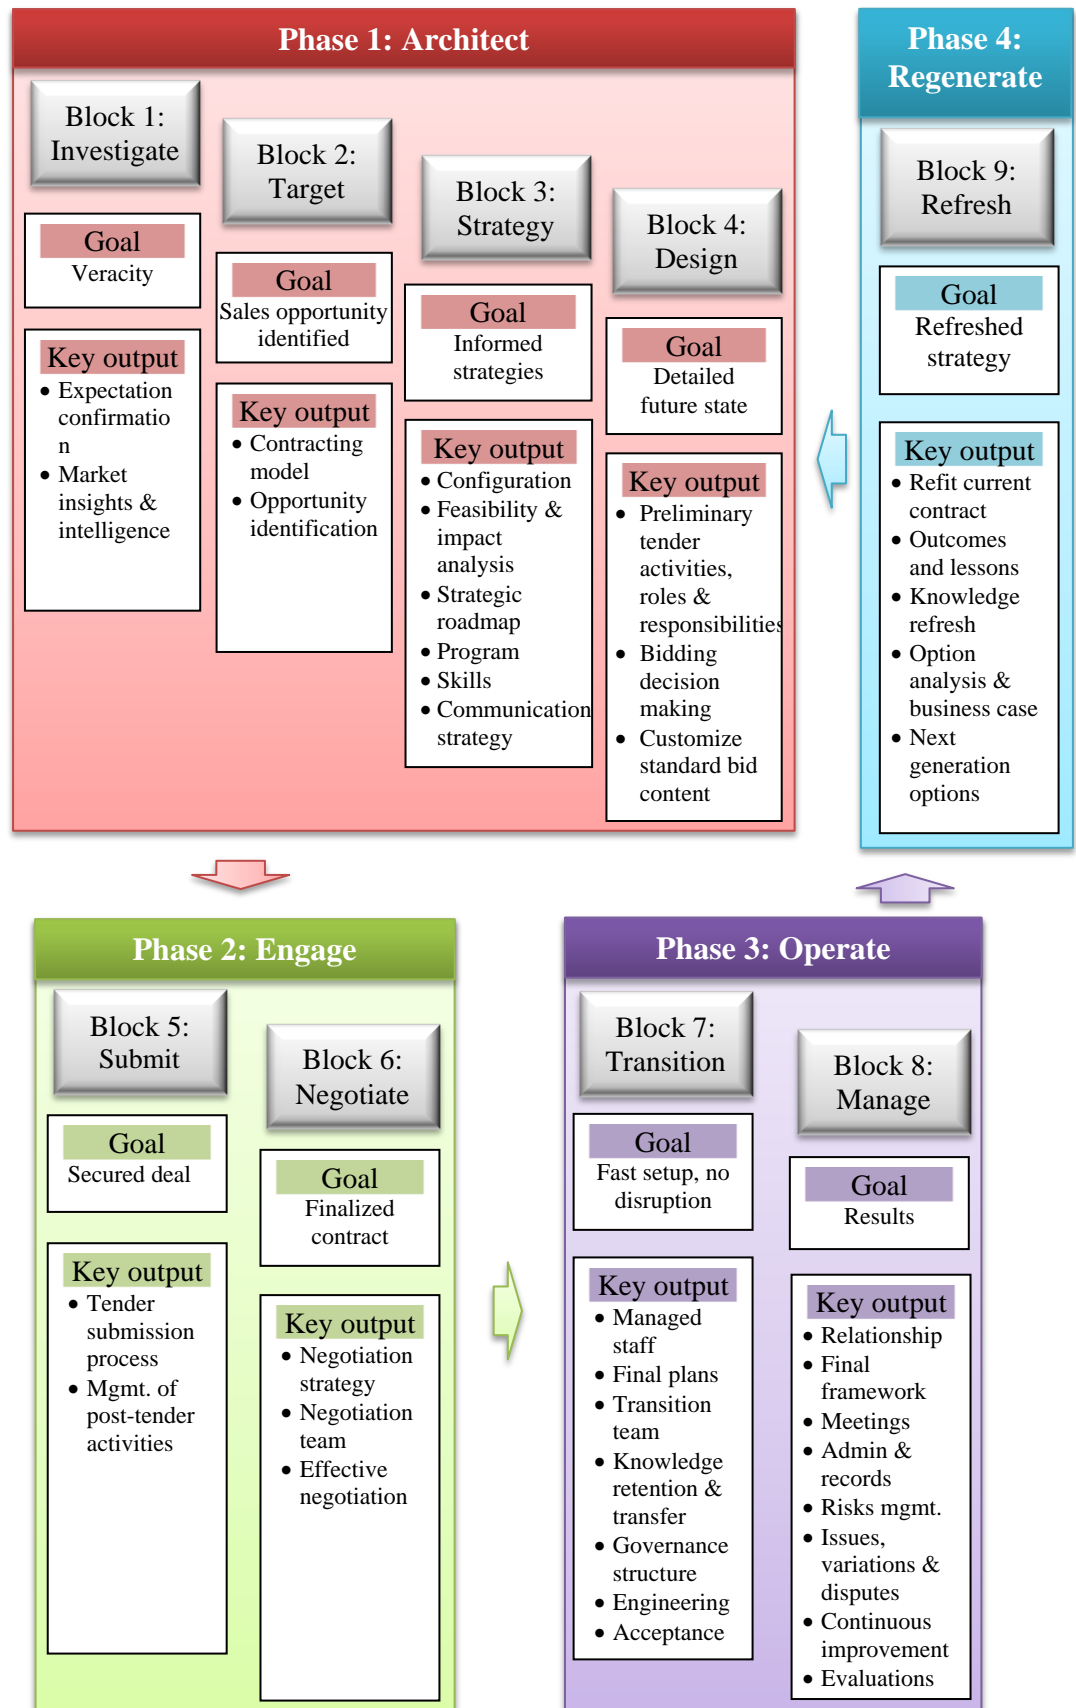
Phase 1: Architect

Block 1: Investigate

Goal
Veracity

Key output
• Expectation confirmatio n
• Market insights & intelligence

Block 2: Target

Goal
Sales opportunity identified

Key output
• Contracting model
• Opportunity identification

Block 3: Strategy

Goal
Informed strategies

Key output
• Configuration
• Feasibility & impact analysis
• Strategic roadmap
• Program
• Skills
• Communication strategy

Block 4: Design

Goal
Detailed future state

Key output
• Preliminary tender activities, roles & responsibilities
• Bidding decision making
• Customize standard bid content

Phase 4: Regenerate

Block 9: Refresh

Goal
Refreshed strategy

Key output
• Refit current contract
• Outcomes and lessons
• Knowledge refresh
• Option analysis & business case
• Next generation options

Phase 2: Engage

Block 5: Submit

Goal
Secured deal

Key output
• Tender submission process
• Mgmt. of post-tender activities

Block 6: Negotiate

Goal
Finalized contract

Key output
• Negotiation strategy
• Negotiation team
• Effective negotiation

Phase 3: Operate

Block 7: Transition

Goal
Fast setup, no disruption

Key output
• Managed staff
• Final plans
• Transition team
• Knowledge retention & transfer
• Governance structure
• Engineering
• Acceptance

Block 8: Manage

Goal
Results

Key output
• Relationship
• Final framework
• Meetings
• Admin & records
• Risks mgmt.
• Issues, variations & disputes
• Continuous improvement
• Evaluations